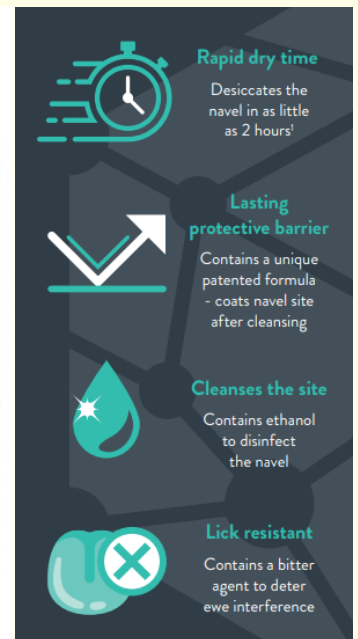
Rapid dry time
Desiccates the navel in as little as 2 hours¹

Lasting protective barrier
Contains a unique patented formula - coats navel site after cleansing

Cleanses the site
Contains ethanol to disinfect the navel

Lick resistant
Contains a bitter agent to deter ewe interference